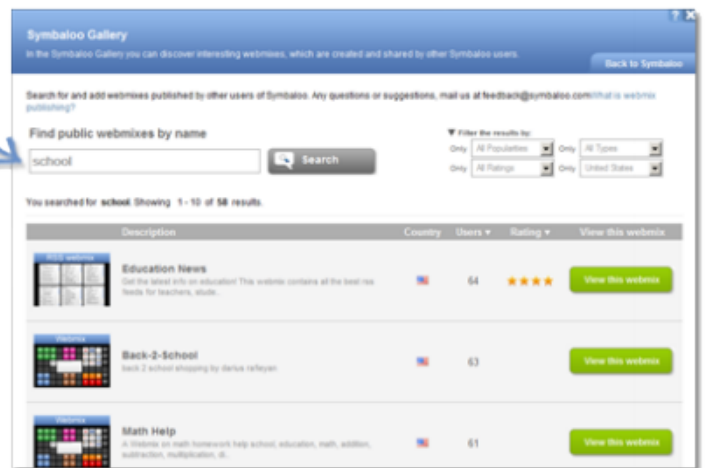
? X

Symbaloo Gallery

In the Symbaloo Gallery you can discover interesting webmixes, which are created and shared by other Symbaloo users.

Back to Symbaloo

Search for and add webmixes published by other users of Symbaloo. Any questions or suggestions, mail us at feedback@symbaloo.com What is webmix publishing?

Find public webmixes by name

school

Search

▼ Filter the results by:

Only All Popularities Only All Types

Only All Ratings Only United States

You searched for school. Showing 1 - 10 of 58 results.

| | Description | Country | Users ▾ | Rating ▾ | View this webmix |
|---|---|---|---|---|---|
| RSS webmix | Education News<br>Get the latest info on education! This webmix contains all the best rss feeds for teachers, stude... | | 64 | ★★★★ | View this webmix |
| Webmix | Back-2-School<br>back 2 school shopping by darius rafieyan | | 63 | | View this webmix |
| Webmix | Math Help<br>A Webmix on math homework help school, education, math, addition, subtraction, multiplication, di... | | 61 | | View this webmix |